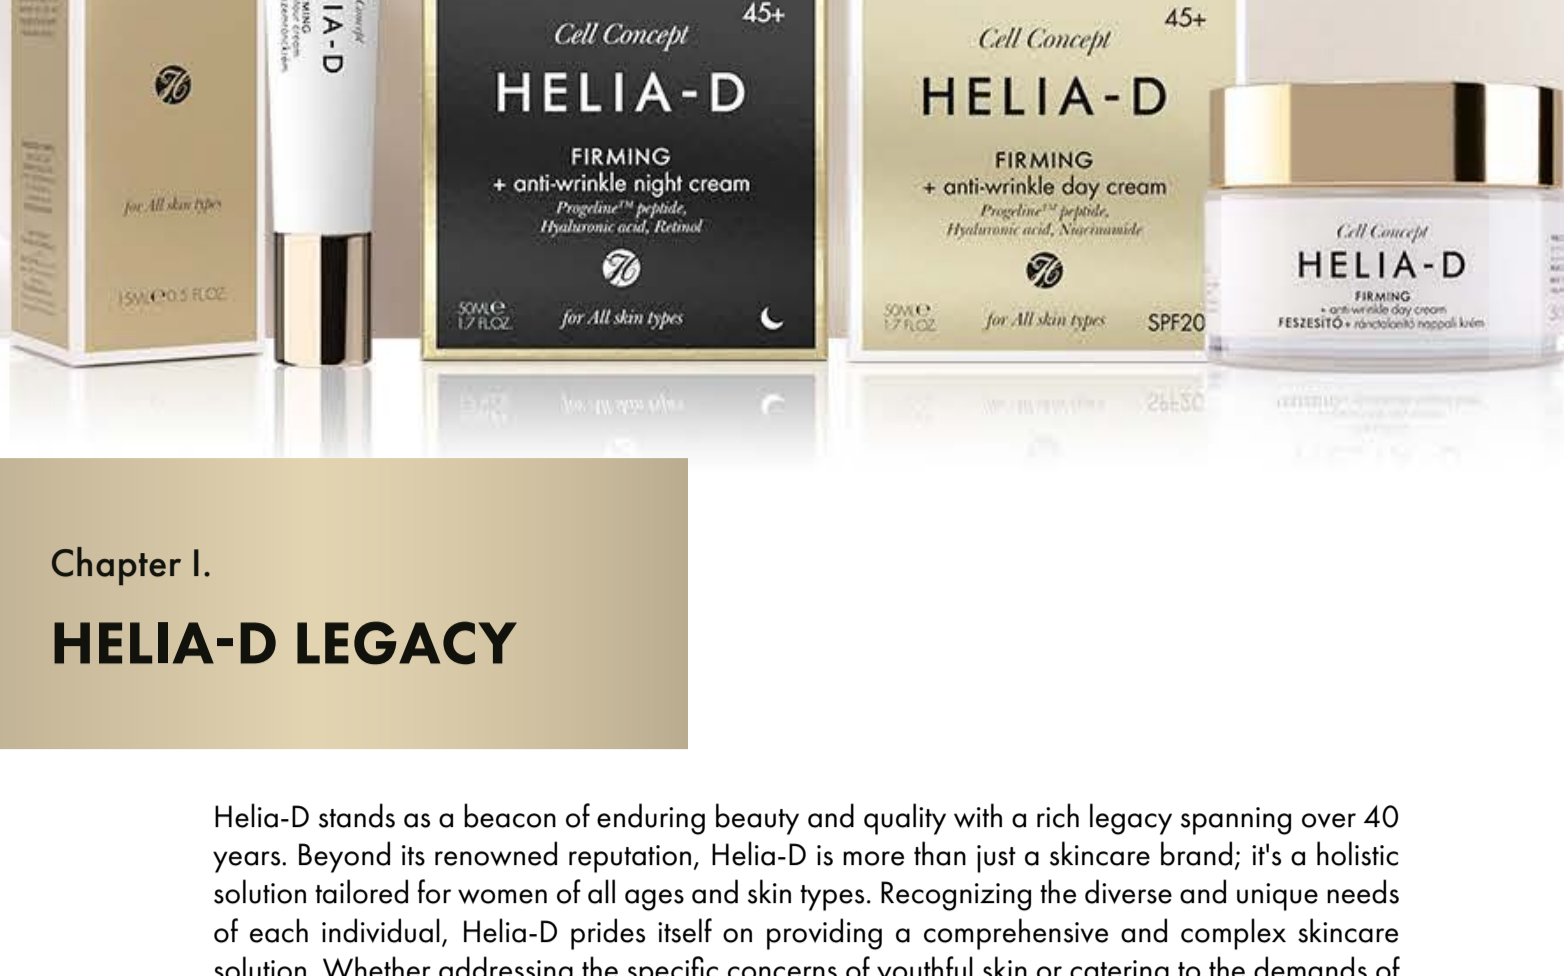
for All skin types

15ML 0.5 FL.OZ.

IA-D

45+

Cell Concept

HELIA-D

FIRMING
+ anti-wrinkle night cream
Progeline™ peptide, Hyaluronic acid, Retinol

50ML 1.7 FL.OZ.

for All skin types

45+

Cell Concept

HELIA-D

FIRMING
+ anti-wrinkle day cream
Progeline™ peptide, Hyaluronic acid, Niacinamide

50ML 1.7 FL.OZ.

for All skin types

SPF20

Cell Concept

HELIA-D

FIRMING
+ anti-wrinkle day cream
FESZESÍTŐ + ránctalanító nappali krém

Chapter I.

HELIA-D LEGACY

Helia-D stands as a beacon of enduring beauty and quality with a rich legacy spanning over 40 years. Beyond its renowned reputation, Helia-D is more than just a skincare brand; it's a holistic solution tailored for women of all ages and skin types. Recognizing the diverse and unique needs of each individual, Helia-D prides itself on providing a comprehensive and complex skincare solution. Whether addressing the specific concerns of youthful skin or catering to the demands of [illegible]